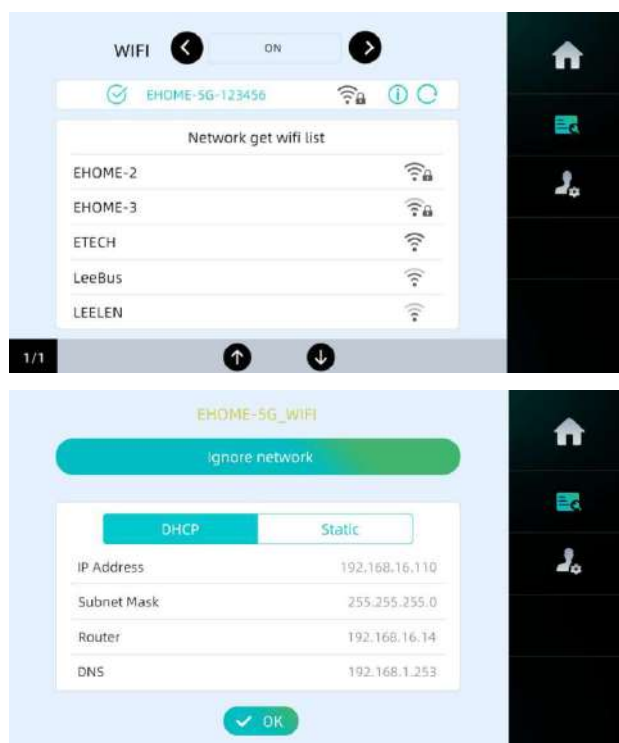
WIFI ON

EHOME-5G-123456

Network get wifi list

EHOME-2

EHOME-3

ETECH

LeeBus

LEELEN

1/1

EHOME-5G_WIFI

Ignore network

DHCP Static

| IP Address | 192.168.16.110 |
|---|---|
| Subnet Mask | 255.255.255.0 |
| Router | 192.168.16.14 |
| DNS | 192.168.1.253 |

OK